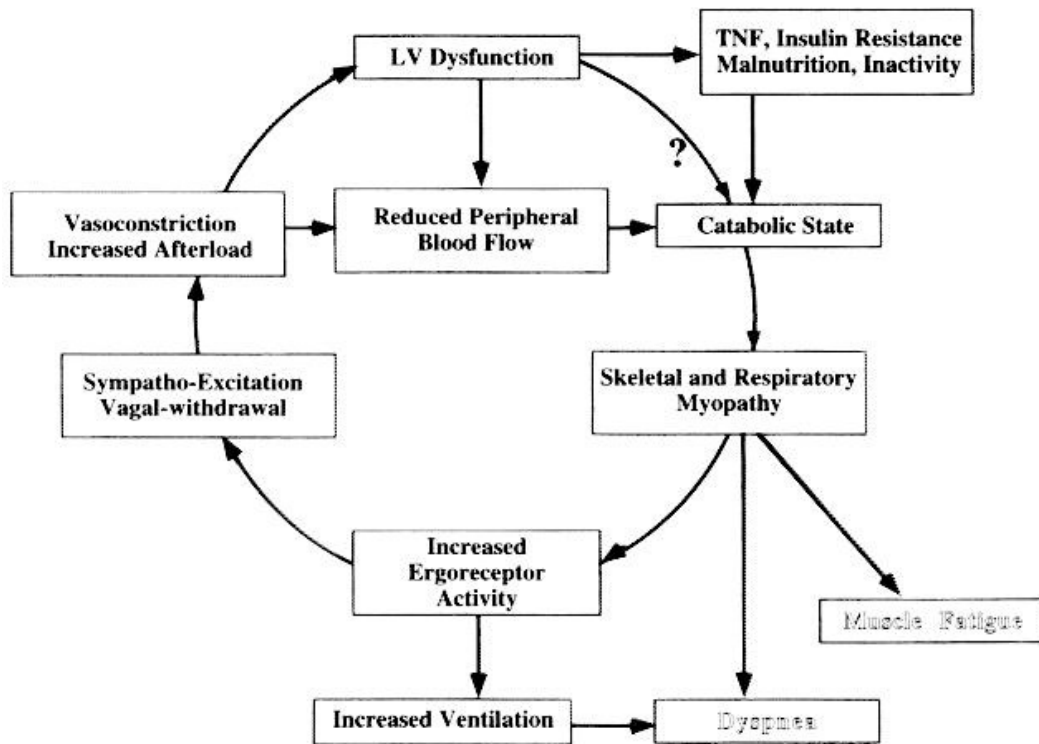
LV Dysfunction

TNF, Insulin Resistance
Malnutrition, Inactivity

?

Vasoconstriction
Increased Afterload

Reduced Peripheral
Blood Flow

Catabolic State

Sympatho-Excitation
Vagal-withdrawal

Skeletal and Respiratory
Myopathy

Increased
Ergoreceptor
Activity

Muscle Fatigue

Increased Ventilation

Dyspnea